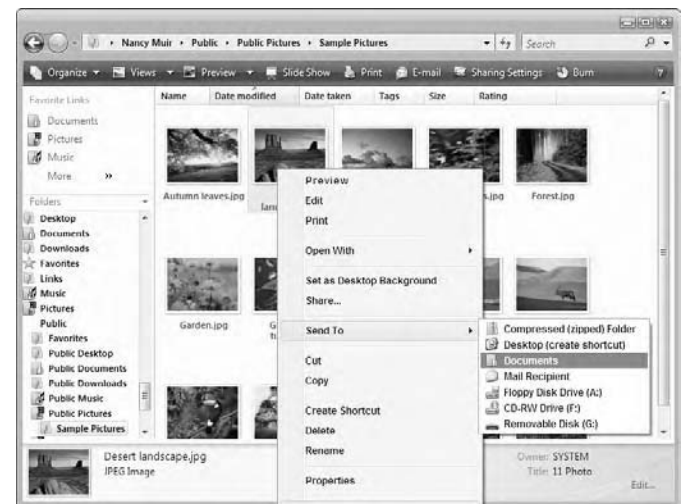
Nancy Muir ▸ Public ▸ Public Pictures ▸ Sample Pictures

Search

Organize ▾ Views ▾ Preview ▾ Slide Show Print E-mail Sharing Settings Burn

Favorite Links
Documents
Pictures
Music
More »

Folders
Desktop
Documents
Downloads
Favorites
Links
Music
Pictures
Public
Favorites
Public Desktop
Public Documents
Public Downloads
Public Music
Public Pictures
Sample Pictures

Name Date modified Date taken Tags Size Rating

Autumn leaves.jpg
lan
s.jpg
Forest.jpg
Garden.jpg
G
fu

Preview
Edit
Print
Open With
Set as Desktop Background
Share...
Send To
Cut
Copy
Create Shortcut
Delete
Rename
Properties

Compressed (zipped) Folder
Desktop (create shortcut)
Documents
Mail Recipient
Floppy Disk Drive (A:)
CD-RW Drive (F:)
Removable Disk (G:)

Desert landscape.jpg
JPEG Image

Owner: SYSTEM
Title: 11 Photo
Edit...